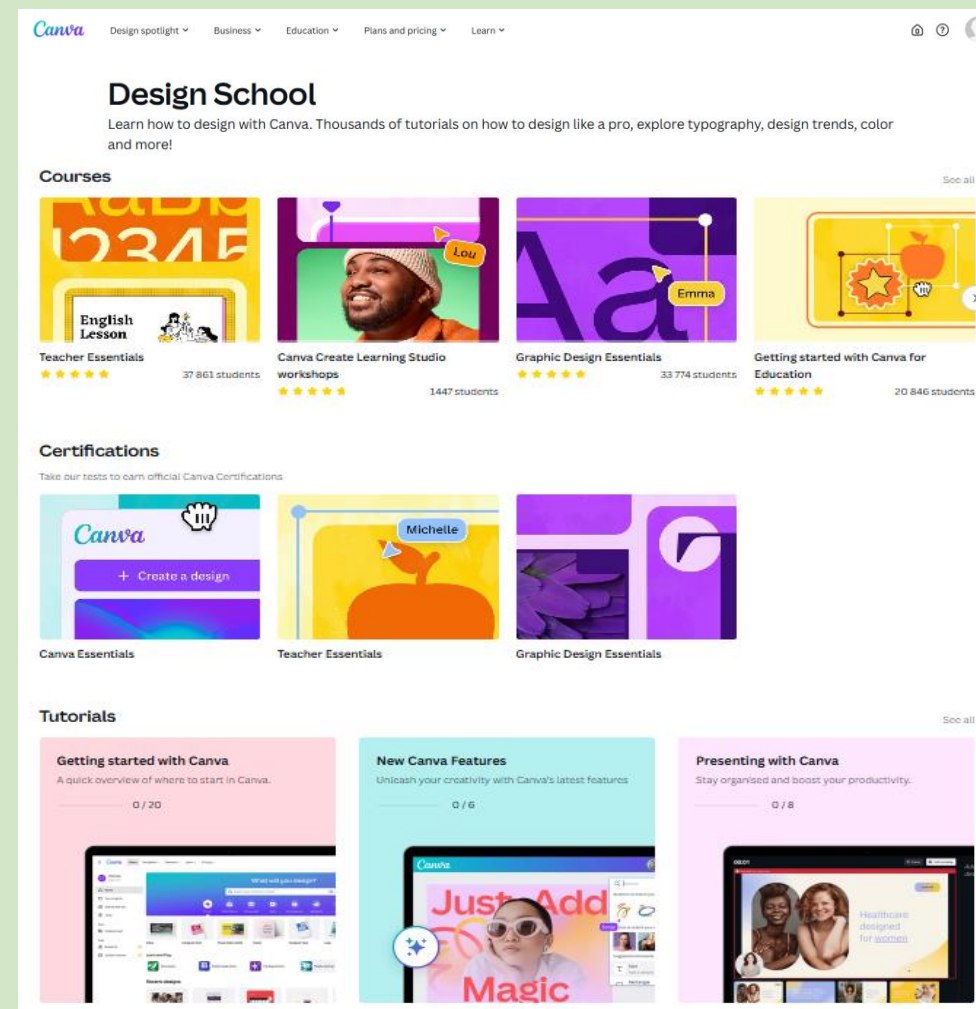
Canva Design spotlight Business Education Plans and pricing Learn

Design School

Learn how to design with Canva. Thousands of tutorials on how to design like a pro, explore typography, design trends, color and more!

Courses

See all

English Lesson

Teacher Essentials
37 861 students

Lou

Canva Create Learning Studio workshops
1447 students

Emma

Graphic Design Essentials
33 774 students

Getting started with Canva for Education
20 846 students

Certifications

Take our tests to earn official Canva Certifications

Canva

+ Create a design

Canva Essentials

Michelle

Teacher Essentials

Graphic Design Essentials

Tutorials

See all

Getting started with Canva
A quick overview of where to start in Canva.
0 / 20

New Canva Features
Unleash your creativity with Canva's latest features
0 / 6

Presenting with Canva
Stay organised and boost your productivity.
0 / 8

Canva

Just Add Magic

Healthcare designed for women